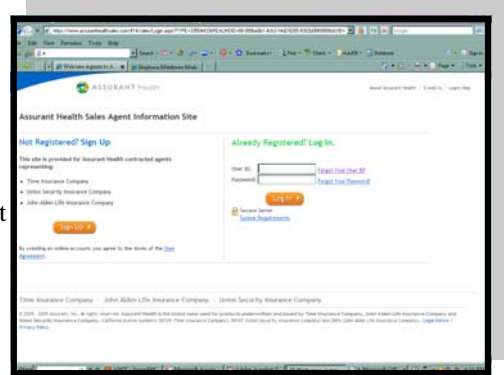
ASSURANT Health

About Assurant Health | E-mail Us | Login Help

Assurant Health Sales Agent Information Site

Not Registered? Sign Up

This site is provided for Assurant Health contracted agents representing:

• Time Insurance Company
• Union Security Insurance Company
• John Alden Life Insurance Company

Sign Up

By creating an online account, you agree to the terms of the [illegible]

Already Registered? Log In.

User ID:
Password:

Forgot Your User ID?
Forgot Your Password?

Log In

Secure Server
System Requirements

Time Insurance Company | John Alden Life Insurance Company | Union Security Insurance Company

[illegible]